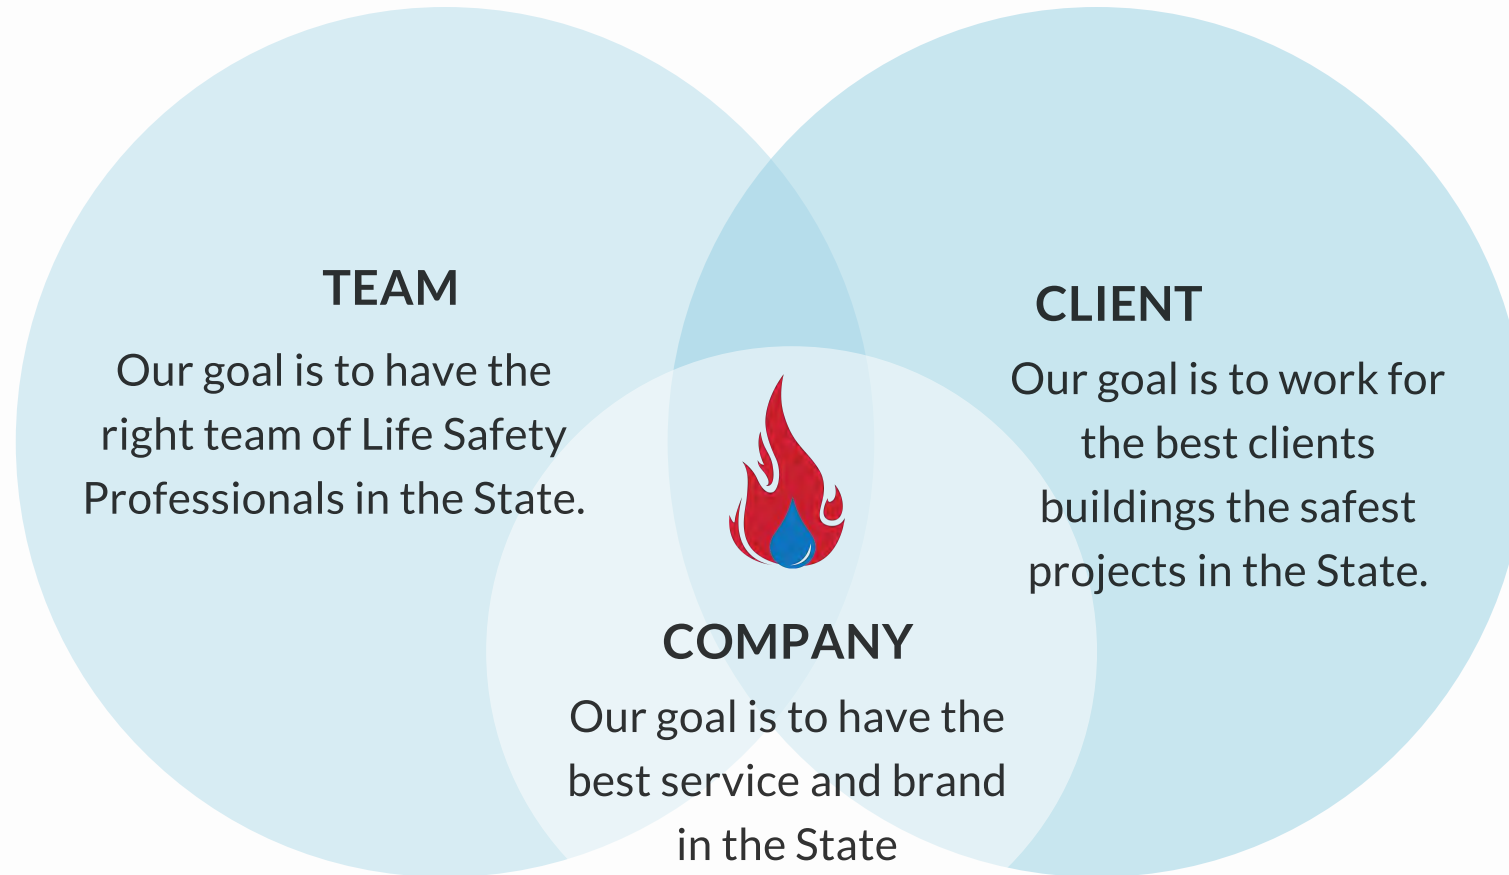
TEAM

Our goal is to have the right team of Life Safety Professionals in the State.

CLIENT

Our goal is to work for the best clients buildings the safest projects in the State.

COMPANY

Our goal is to have the best service and brand in the State